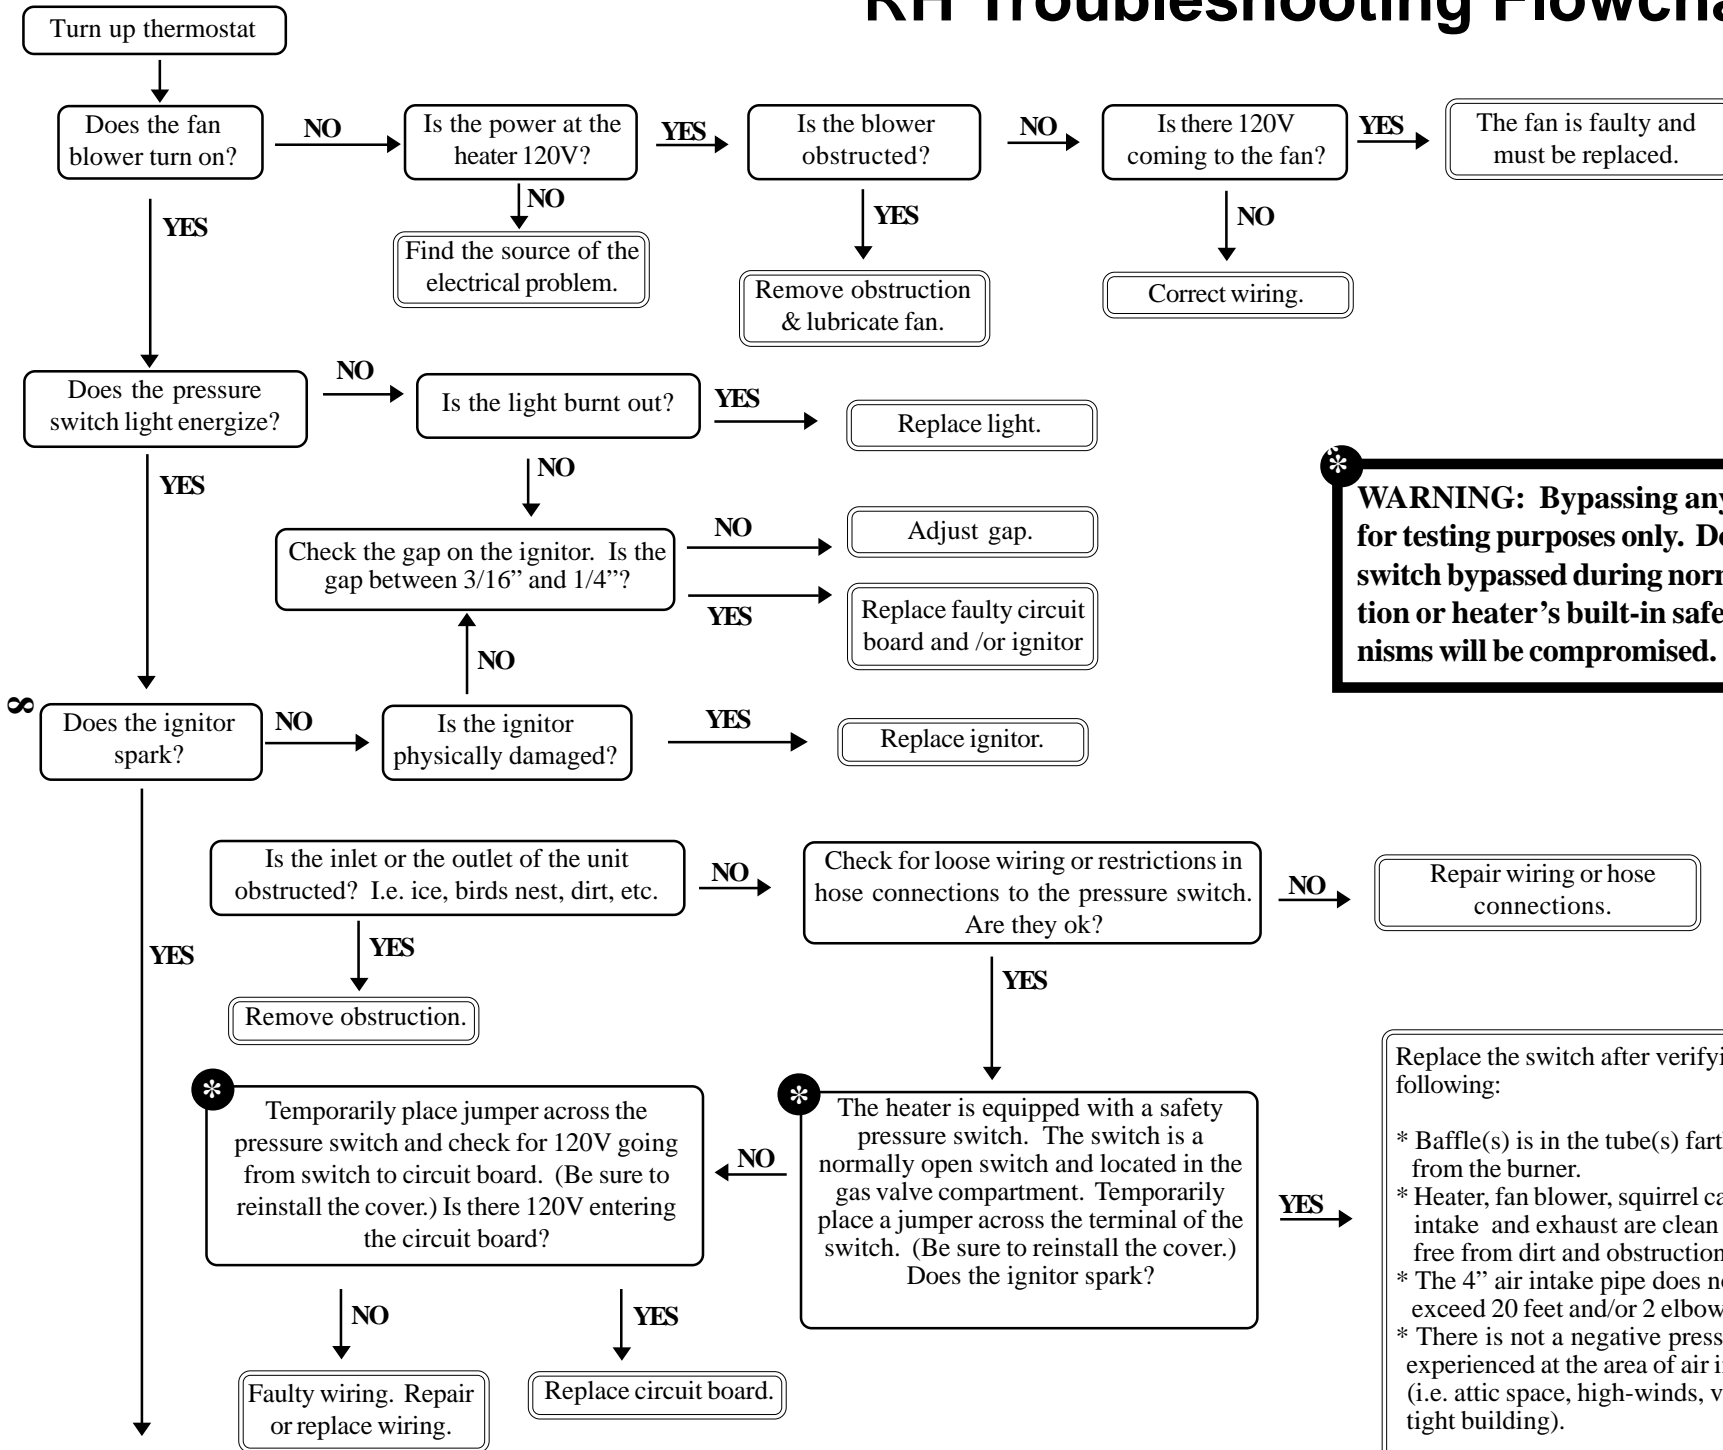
RH Troubleshooting Flowcha

Turn up thermostat

Does the fan blower turn on?

NO

Is the power at the heater 120V?

YES

Is the blower obstructed?

NO

Is there 120V coming to the fan?

YES

The fan is faulty and must be replaced.

NO

Find the source of the electrical problem.

YES

Remove obstruction & lubricate fan.

NO

Correct wiring.

YES

Does the pressure switch light energize?

NO

Is the light burnt out?

YES

Replace light.

NO

YES

Check the gap on the ignitor. Is the gap between 3/16" and 1/4"?

NO

Adjust gap.

YES

Replace faulty circuit board and /or ignitor

NO

WARNING: Bypassing any for testing purposes only. Do switch bypassed during norm tion or heater's built-in safe nisms will be compromised.

8

Does the ignitor spark?

NO

Is the ignitor physically damaged?

YES

Replace ignitor.

Is the inlet or the outlet of the unit obstructed? I.e. ice, birds nest, dirt, etc.

NO

Check for loose wiring or restrictions in hose connections to the pressure switch. Are they ok?

NO

Repair wiring or hose connections.

YES

YES

Remove obstruction.

YES

Replace the switch after verifyi following:

* Baffle(s) is in the tube(s) fart from the burner.
* Heater, fan blower, squirrel ca intake and exhaust are clean free from dirt and obstruction
* The 4" air intake pipe does no exceed 20 feet and/or 2 elbow
* There is not a negative press experienced at the area of air i (i.e. attic space, high-winds, v tight building).

Temporarily place jumper across the pressure switch and check for 120V going from switch to circuit board. (Be sure to reinstall the cover.) Is there 120V entering the circuit board?

NO

The heater is equipped with a safety pressure switch. The switch is a normally open switch and located in the gas valve compartment. Temporarily place a jumper across the terminal of the switch. (Be sure to reinstall the cover.) Does the ignitor spark?

YES

NO

YES

Faulty wiring. Repair or replace wiring.

Replace circuit board.